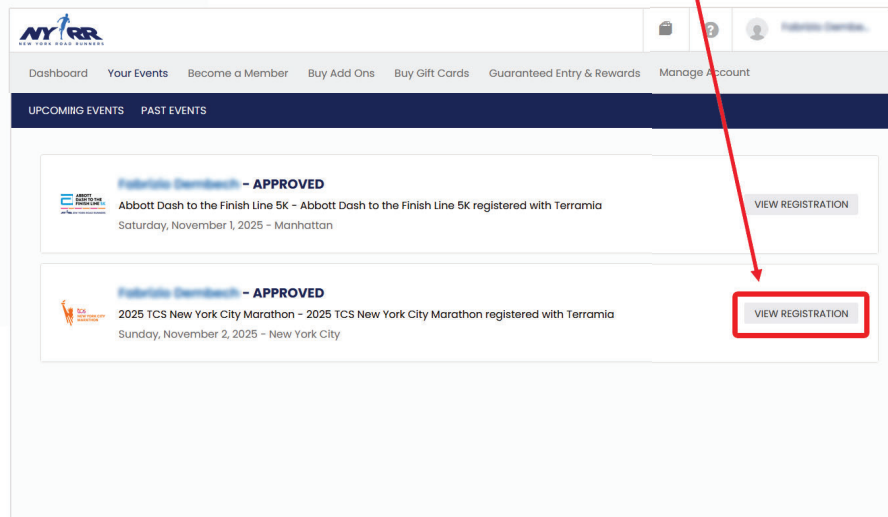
NYRR
NEW YORK ROAD RUNNERS

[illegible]

Dashboard Your Events Become a Member Buy Add Ons Buy Gift Cards Guaranteed Entry & Rewards Manage Account

UPCOMING EVENTS PAST EVENTS

ABBOTT DASH TO THE FINISH LINE 5K

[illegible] - APPROVED
Abbott Dash to the Finish Line 5K - Abbott Dash to the Finish Line 5K registered with Terramia
Saturday, November 1, 2025 - Manhattan

VIEW REGISTRATION

TCS NEW YORK CITY MARATHON

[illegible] - APPROVED
2025 TCS New York City Marathon - 2025 TCS New York City Marathon registered with Terramia
Sunday, November 2, 2025 - New York City

VIEW REGISTRATION